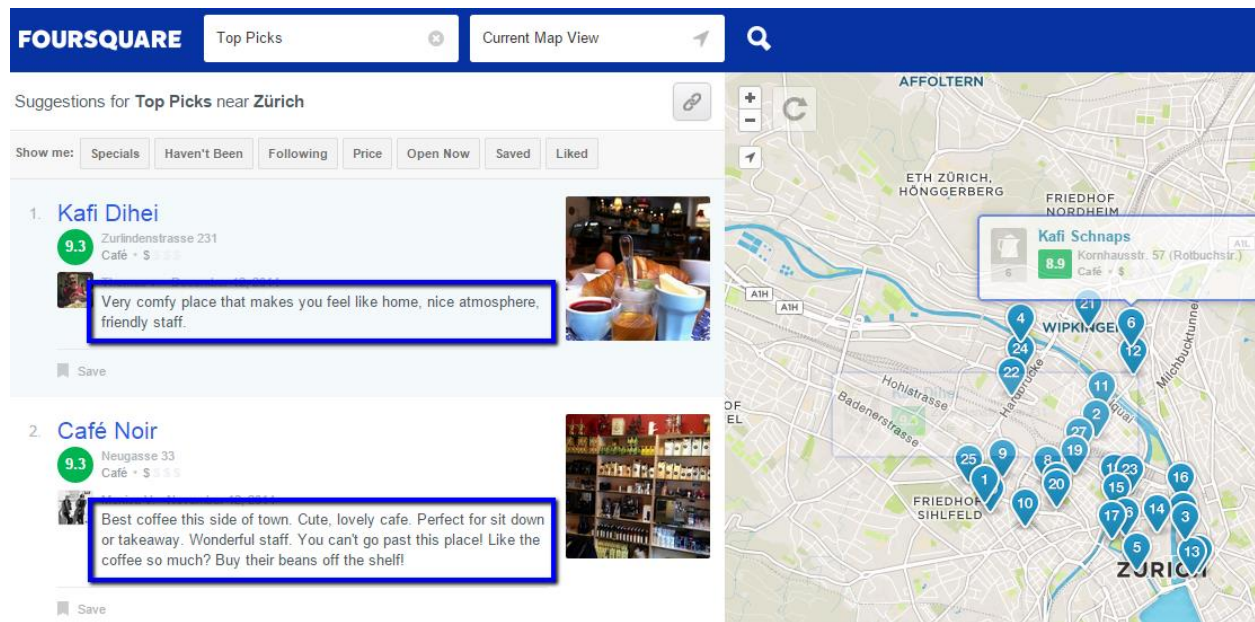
FOURSQUARE Top Picks Current Map View

Suggestions for **Top Picks** near **Zürich**

Show me: Specials Haven't Been Following Price Open Now Saved Liked

1. Kafi Dihei
9.3 Zurlindenstrasse 231
Café • $

Very comfy place that makes you feel like home, nice atmosphere, friendly staff.

Save

2. Café Noir
9.3 Neugasse 33
Café • $

Best coffee this side of town. Cute, lovely cafe. Perfect for sit down or takeaway. Wonderful staff. You can't go past this place! Like the coffee so much? Buy their beans off the shelf!

Save

AFFOLTERN
ETH ZÜRICH, HÖNGGERBERG
FRIEDHOF NORDHEIM
Kafi Schnaps
6
8.9 Kornhausstr. 57 (Rotbuchstr.)
Café • $
A1H
A1H
A1L
WIPKINGEN
Hohlstrasse
Badenerstrasse
Milchbucktunnel
FRIEDHOF SIHLFELD
ZÜRICH
21 4 6 24 12 22 11 2 27 25 9 19 8 1 20 10 23 15 16 17 14 3 5 13